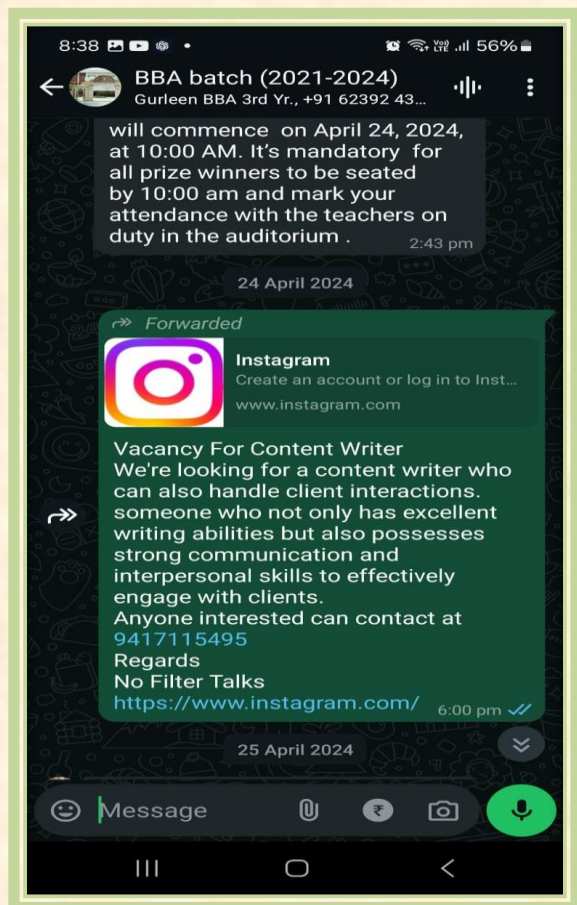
8:38 • 56%

BBA batch (2021-2024)
Gurleen BBA 3rd Yr., +91 62392 43...

will commence on April 24, 2024, at 10:00 AM. It's mandatory for all prize winners to be seated by 10:00 am and mark your attendance with the teachers on duty in the auditorium . 2:43 pm

24 April 2024

Forwarded

Instagram
Create an account or log in to Inst...
www.instagram.com

Vacancy For Content Writer
We're looking for a content writer who can also handle client interactions. someone who not only has excellent writing abilities but also possesses strong communication and interpersonal skills to effectively engage with clients.
Anyone interested can contact at 9417115495
Regards
No Filter Talks
https://www.instagram.com/ 6:00 pm

25 April 2024

Message